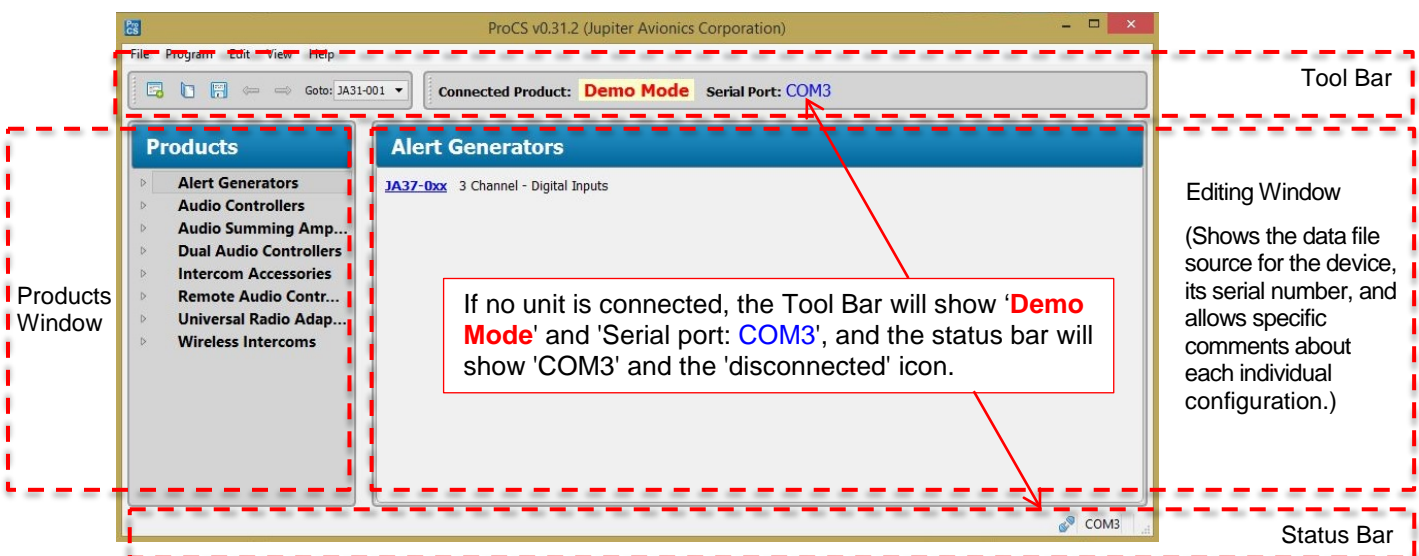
ProCS v0.31.2 (Jupiter Avionics Corporation)

File Program Edit View Help

Goto: JA31-001

Connected Product: Demo Mode Serial Port: COM3

Tool Bar

Products

Alert Generators
Audio Controllers
Audio Summing Amp...
Dual Audio Controllers
Intercom Accessories
Remote Audio Contr...
Universal Radio Adap...
Wireless Intercoms

Products Window

Alert Generators

JA37-0xx 3 Channel - Digital Inputs

If no unit is connected, the Tool Bar will show 'Demo Mode' and 'Serial port: COM3', and the status bar will show 'COM3' and the 'disconnected' icon.

Editing Window

(Shows the data file source for the device, its serial number, and allows specific comments about each individual configuration.)

COM3

Status Bar